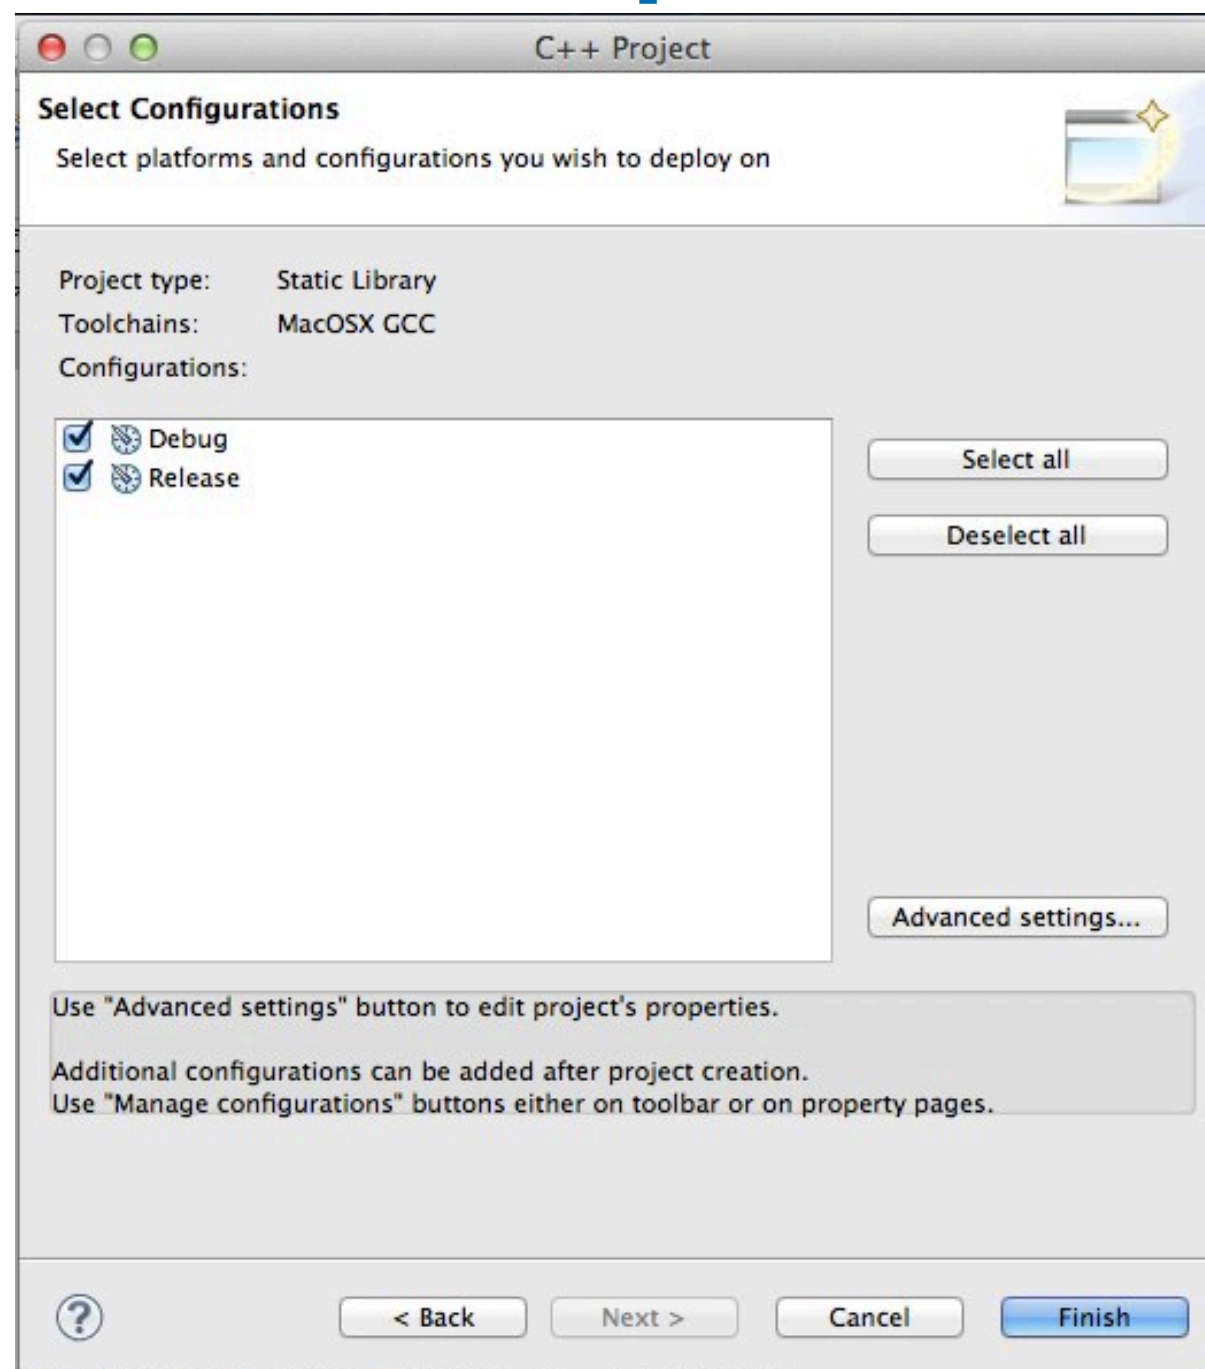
C++ Project

Select Configurations

Select platforms and configurations you wish to deploy on

Project type: Static Library
Toolchains: MacOSX GCC
Configurations:

Debug
Release

Select all

Deselect all

Advanced settings...

Use "Advanced settings" button to edit project's properties.

Additional configurations can be added after project creation.
Use "Manage configurations" buttons either on toolbar or on property pages.

?

< Back

Next >

Cancel

Finish